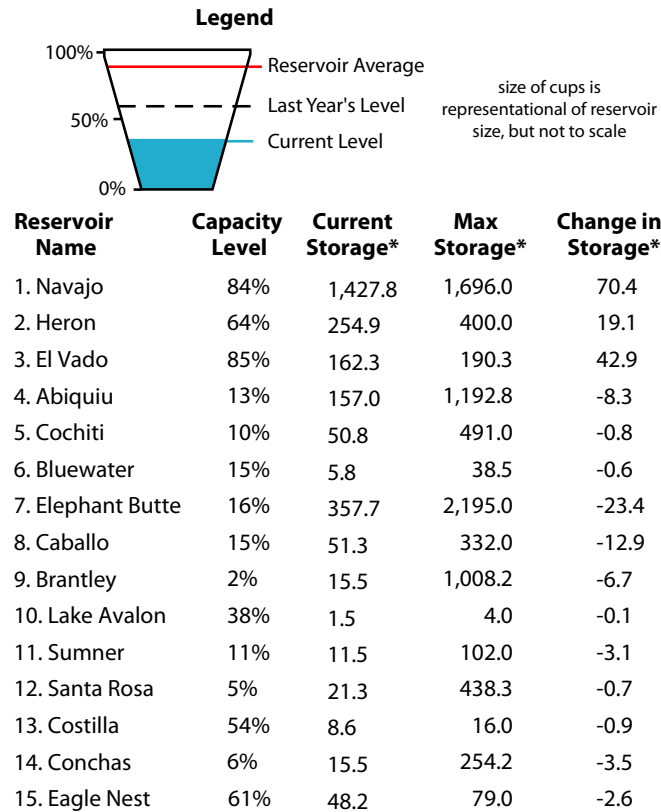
Legend

100%
50%
0%
Reservoir Average
Last Year's Level
Current Level

size of cups is representational of reservoir size, but not to scale

| Reservoir Name | Capacity Level | Current Storage* | Max Storage* | Change in Storage* |
|---|---|---|---|---|
| 1. Navajo | 84% | 1,427.8 | 1,696.0 | 70.4 |
| 2. Heron | 64% | 254.9 | 400.0 | 19.1 |
| 3. El Vado | 85% | 162.3 | 190.3 | 42.9 |
| 4. Abiquiu | 13% | 157.0 | 1,192.8 | -8.3 |
| 5. Cochiti | 10% | 50.8 | 491.0 | -0.8 |
| 6. Bluewater | 15% | 5.8 | 38.5 | -0.6 |
| 7. Elephant Butte | 16% | 357.7 | 2,195.0 | -23.4 |
| 8. Caballo | 15% | 51.3 | 332.0 | -12.9 |
| 9. Brantley | 2% | 15.5 | 1,008.2 | -6.7 |
| 10. Lake Avalon | 38% | 1.5 | 4.0 | -0.1 |
| 11. Sumner | 11% | 11.5 | 102.0 | -3.1 |
| 12. Santa Rosa | 5% | 21.3 | 438.3 | -0.7 |
| 13. Costilla | 54% | 8.6 | 16.0 | -0.9 |
| 14. Conchas | 6% | 15.5 | 254.2 | -3.5 |
| 15. Eagle Nest | 61% | 48.2 | 79.0 | -2.6 |